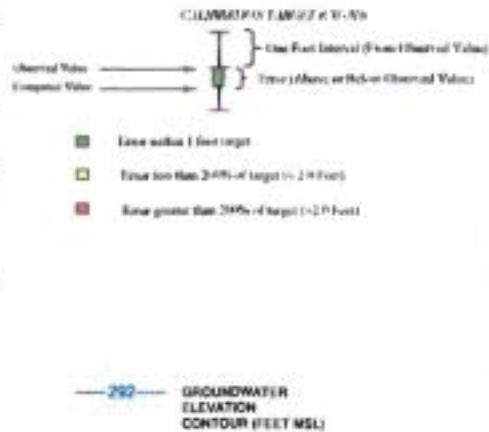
CALIBRATION TARGET # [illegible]

Observed Value
Computed Value

One Foot Interval (From Observed Value)
Error (Above or Below Observed Value)

Error within 1 foot target

Error less than 200% of target (< 2.0 Feet)

Error greater than 200% of target (>2.0 Feet)

292 GROUNDWATER ELEVATION CONTOUR (FEET MSL)